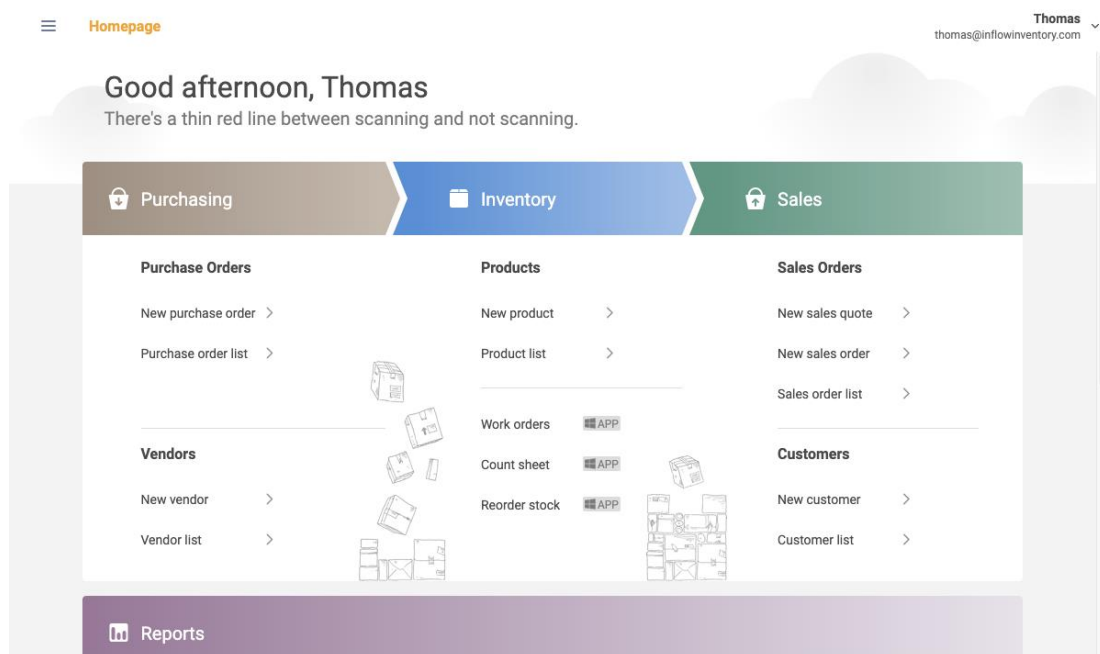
Homepage

Thomas
thomas@inflowinventory.com

Good afternoon, Thomas
There's a thin red line between scanning and not scanning.

Purchasing

Purchase Orders
New purchase order >
Purchase order list >

Vendors
New vendor >
Vendor list >

Inventory

Products
New product >
Product list >

Work orders APP
Count sheet APP
Reorder stock APP

Sales

Sales Orders
New sales quote >
New sales order >
Sales order list >

Customers
New customer >
Customer list >

Reports